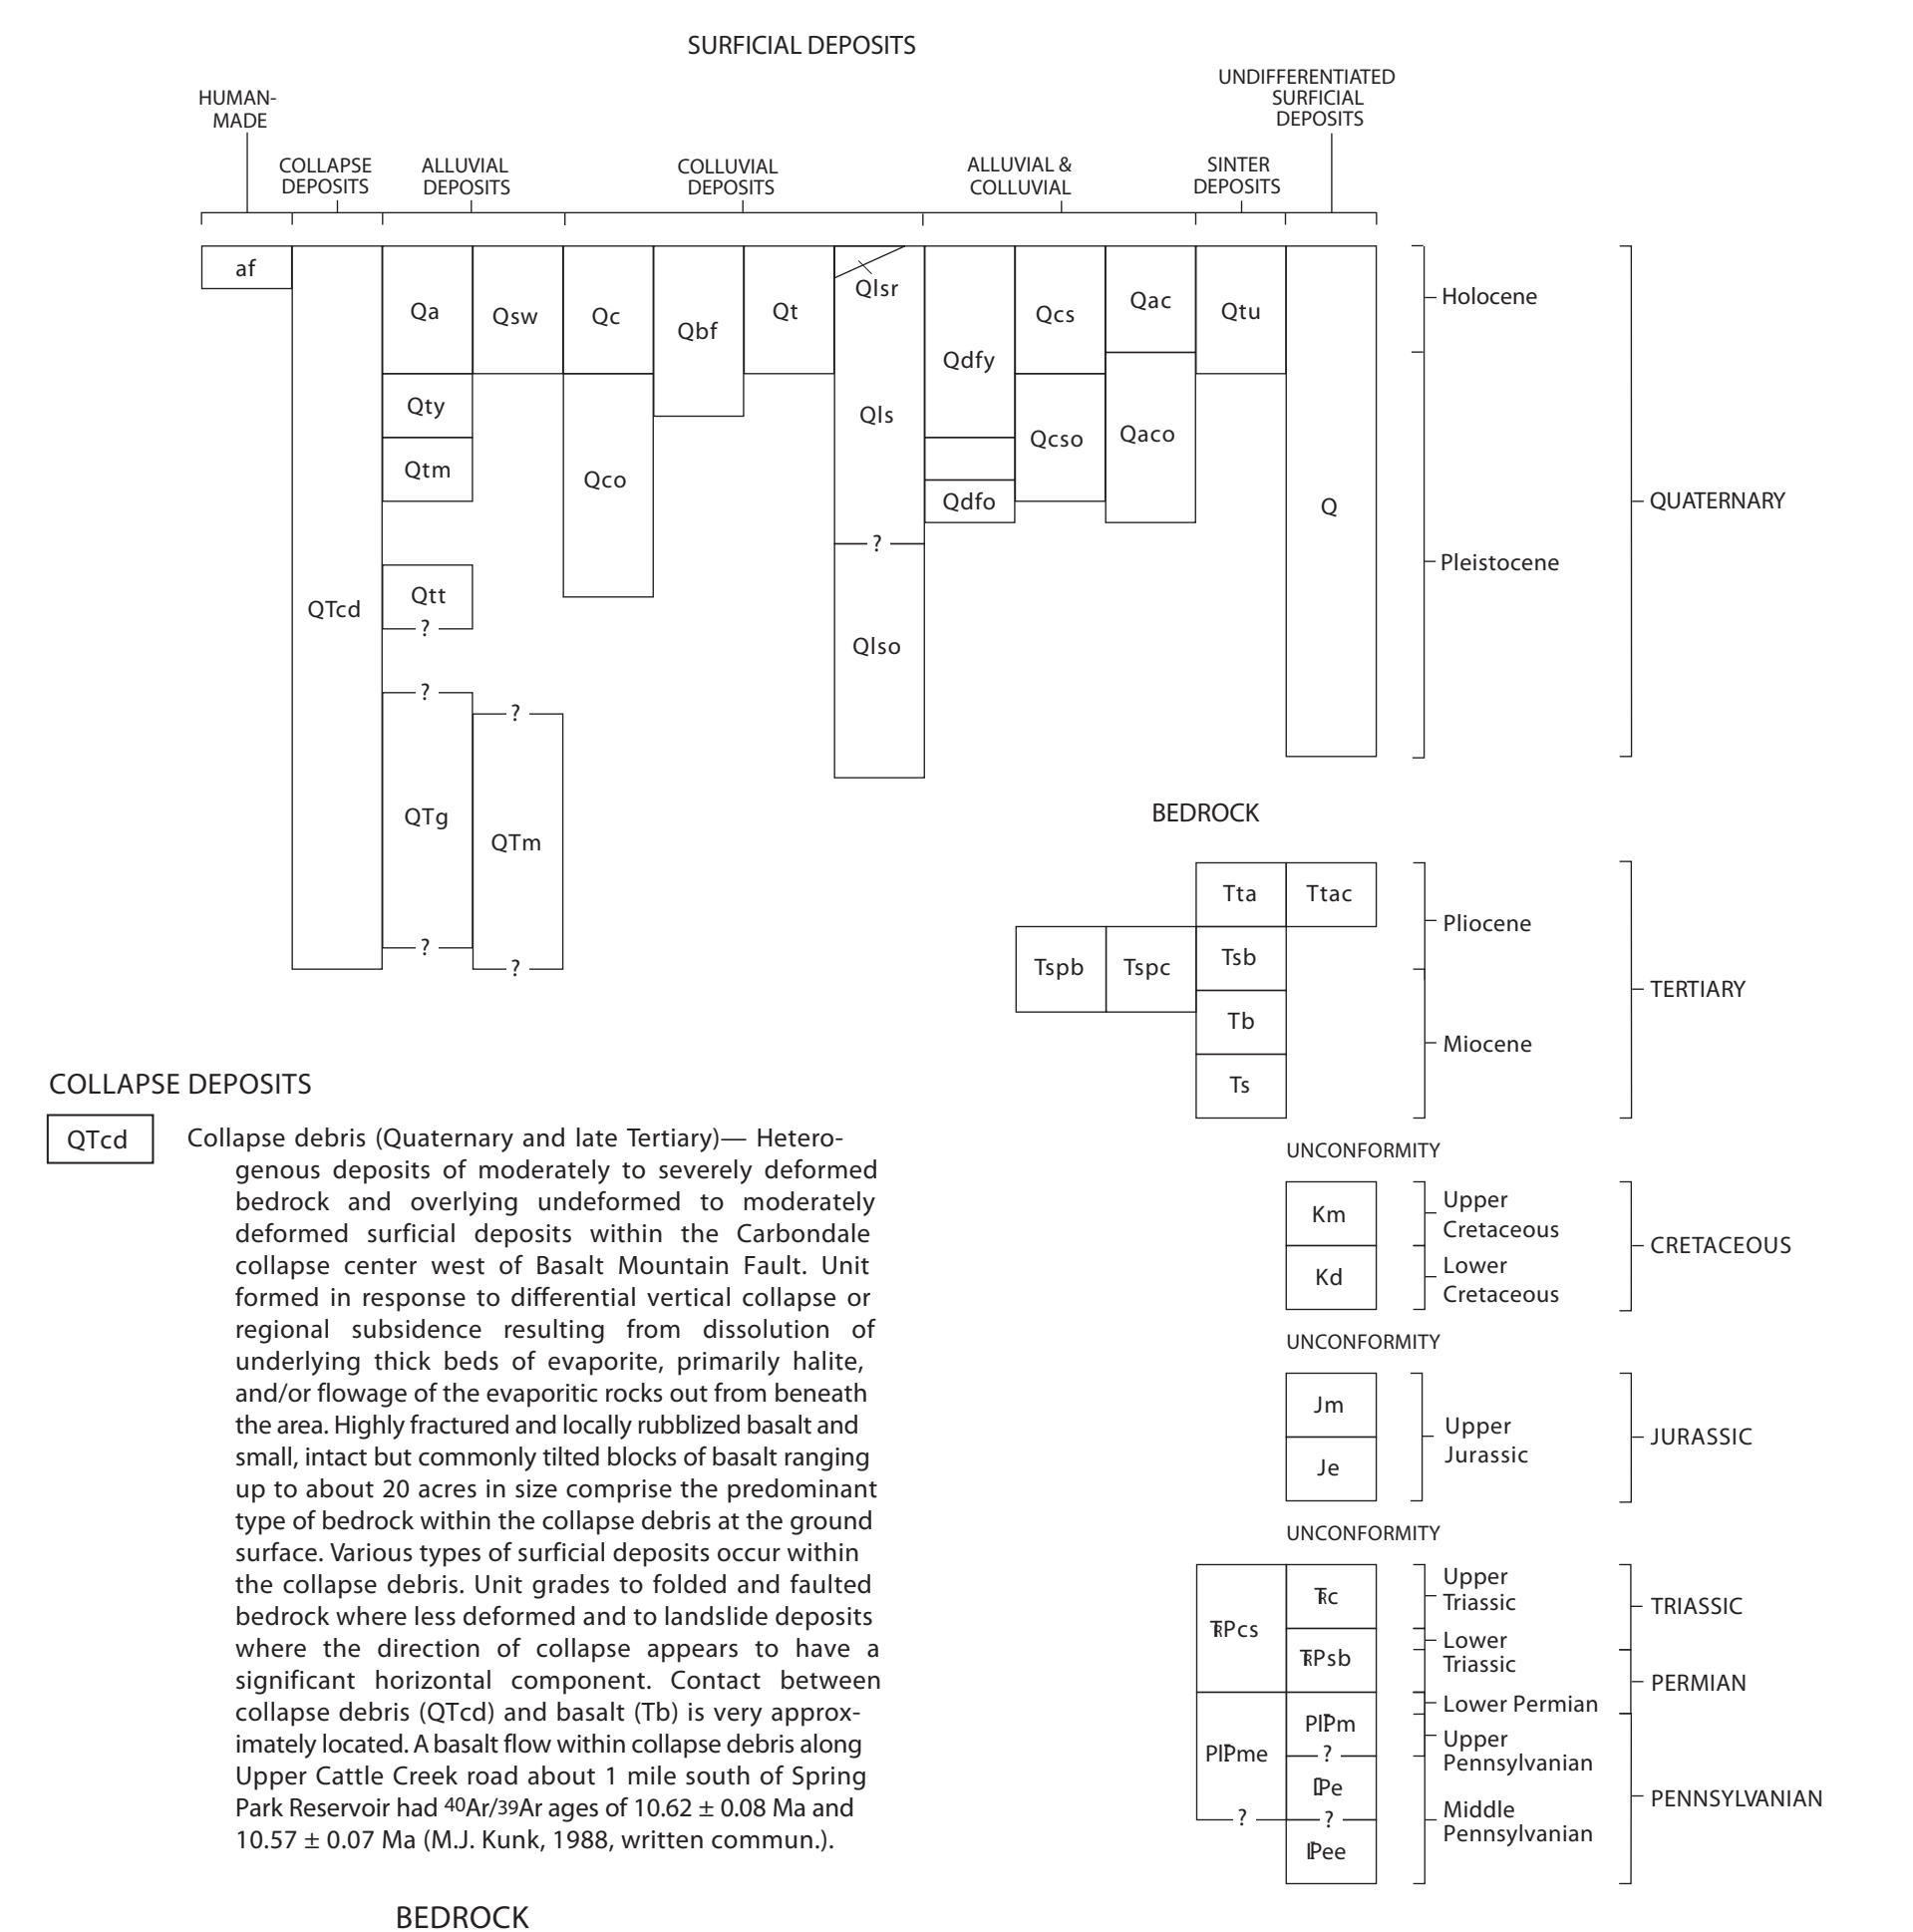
SURFICIAL DEPOSITS

HUMAN-MADE

COLLAPSE DEPOSITS

ALLUVIAL DEPOSITS

COLLUVIAL DEPOSITS

ALLUVIAL & COLLUVIAL

SINTER DEPOSITS

UNDIFFERENTIATED SURFICIAL DEPOSITS

af

QTcd

Qa

Qsw

Qty

Qtm

Qtt

?

?

QTg

?

?

QTm

?

Qc

Qco

Qbf

Qt

Qlsr

Qls

?

Qlso

Qdfy

Qdfo

Qcs

Qcso

Qac

Qaco

Qtu

Q

Holocene

Pleistocene

QUATERNARY

BEDROCK

Tta

Ttac

Tspb

Tspc

Tsb

Tb

Ts

Pliocene

Miocene

TERTIARY

UNCONFORMITY

Km

Kd

Upper Cretaceous

Lower Cretaceous

CRETACEOUS

UNCONFORMITY

Jm

Je

Upper Jurassic

JURASSIC

UNCONFORMITY

ŦPcs

Ŧc

ŦPsb

PIPme

PIPm

?

IPe

?

?

IPee

Upper Triassic

Lower Triassic

Lower Permian

Upper Pennsylvanian

Middle Pennsylvanian

TRIASSIC

PERMIAN

PENNSYLVANIAN

COLLAPSE DEPOSITS

QTcd

Collapse debris (Quaternary and late Tertiary)— Heterogenous deposits of moderately to severely deformed bedrock and overlying undeformed to moderately deformed surficial deposits within the Carbondale collapse center west of Basalt Mountain Fault. Unit formed in response to differential vertical collapse or regional subsidence resulting from dissolution of underlying thick beds of evaporite, primarily halite, and/or flowage of the evaporitic rocks out from beneath the area. Highly fractured and locally rubblized basalt and small, intact but commonly tilted blocks of basalt ranging up to about 20 acres in size comprise the predominant type of bedrock within the collapse debris at the ground surface. Various types of surficial deposits occur within the collapse debris. Unit grades to folded and faulted bedrock where less deformed and to landslide deposits where the direction of collapse appears to have a significant horizontal component. Contact between collapse debris (QTcd) and basalt (Tb) is very approximately located. A basalt flow within collapse debris along Upper Cattle Creek road about 1 mile south of Spring Park Reservoir had $^{40}Ar/^{39}Ar$ ages of 10.62 ± 0.08 Ma and 10.57 ± 0.07 Ma (M.J. Kunk, 1988, written commun.).

BEDROCK